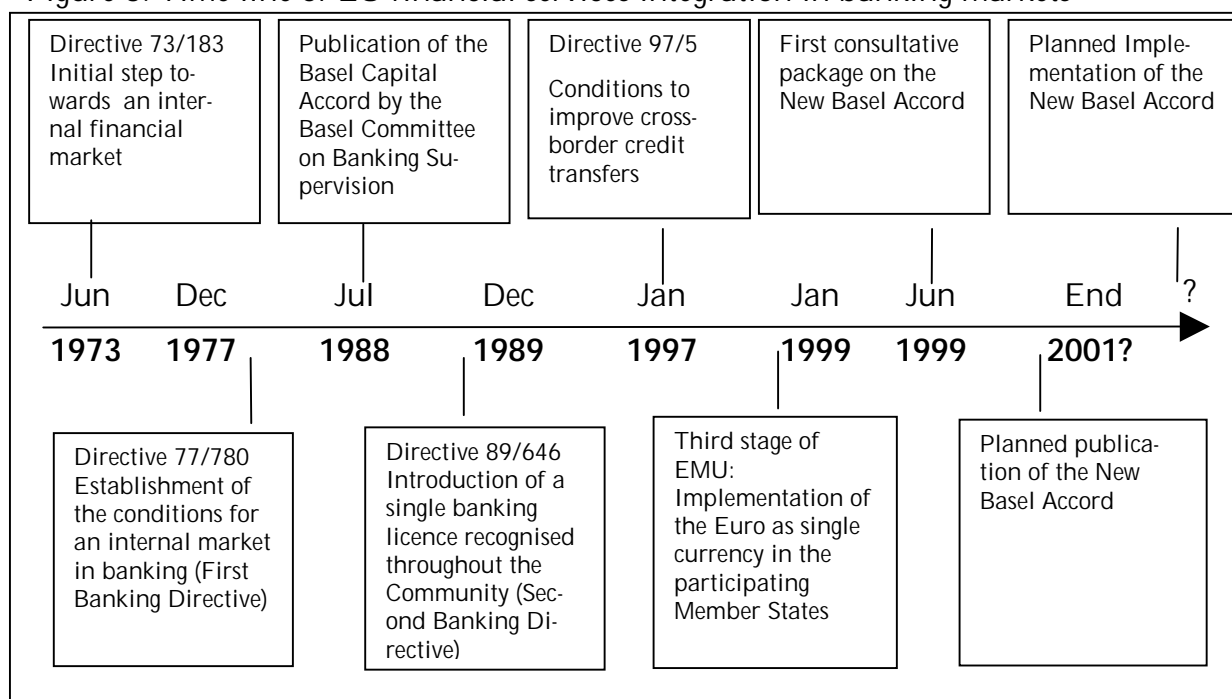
Figure 3: Time line of EU financial services integration in banking markets

Directive 73/183 Initial step towards an internal financial market

Publication of the Basel Capital Accord by the Basel Committee on Banking Supervision

Directive 97/5 Conditions to improve cross-border credit transfers

First consultative package on the New Basel Accord

Planned Implementation of the New Basel Accord

Jun Dec Jul Dec Jan Jan Jun End ?

1973 1977 1988 1989 1997 1999 1999 2001?

Directive 77/780 Establishment of the conditions for an internal market in banking (First Banking Directive)

Directive 89/646 Introduction of a single banking licence recognised throughout the Community (Second Banking Directive)

Third stage of EMU: Implementation of the Euro as single currency in the participating Member States

Planned publication of the New Basel Accord